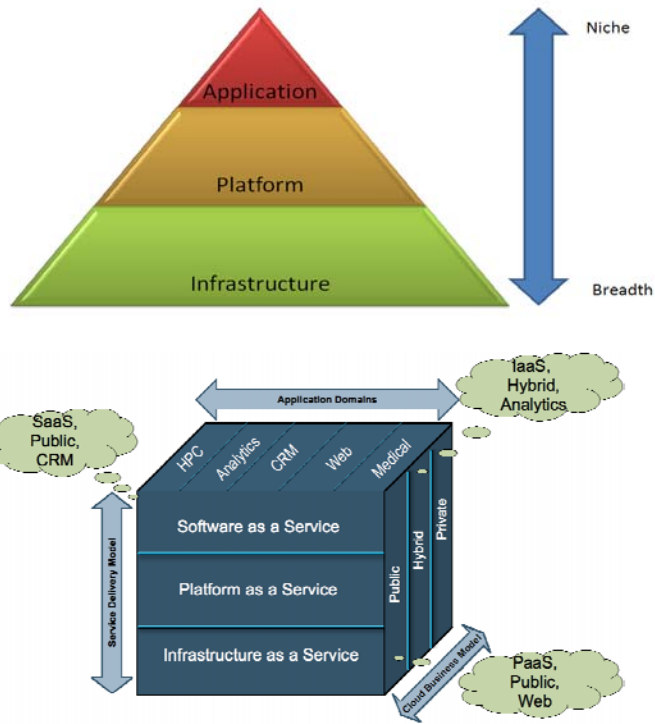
Application

Platform

Infrastructure

Niche

Breadth

Application Domains

IaaS, Hybrid, Analytics

SaaS, Public, CRM

HPC

Analytics

CRM

Web

Medical

Software as a Service

Platform as a Service

Infrastructure as a Service

Service Delivery Model

Public

Hybrid

Private

Cloud Business Model

PaaS, Public, Web